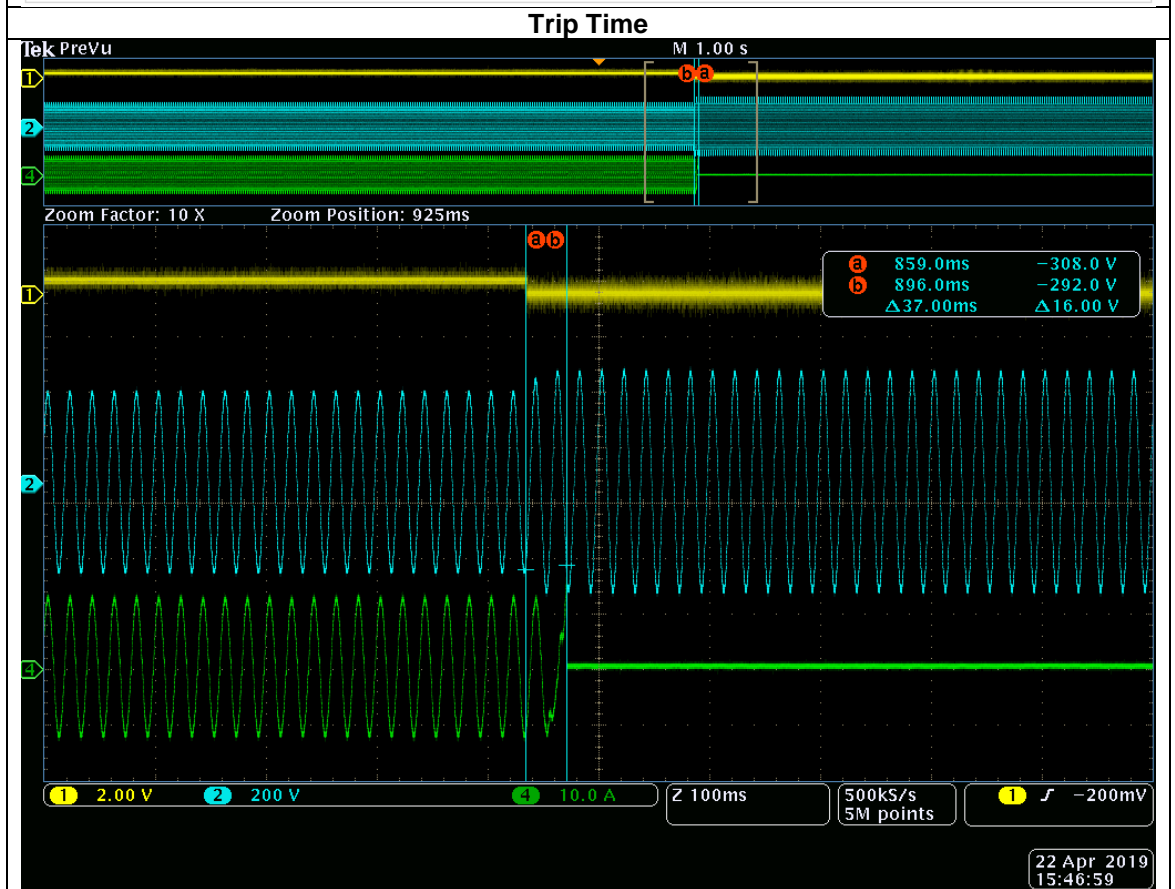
Trip Time

Tek PreVu

M 1.00 s

1
2
4

b a

Zoom Factor: 10 X    Zoom Position: 925ms

a b

a 859.0ms −308.0 V
b 896.0ms −292.0 V
Δ37.00ms Δ16.00 V

1
2
4

1 2.00 V   2 200 V   4 10.0 A   Z 100ms   500kS/s 5M points   1 ʃ −200mV

22 Apr 2019
15:46:59